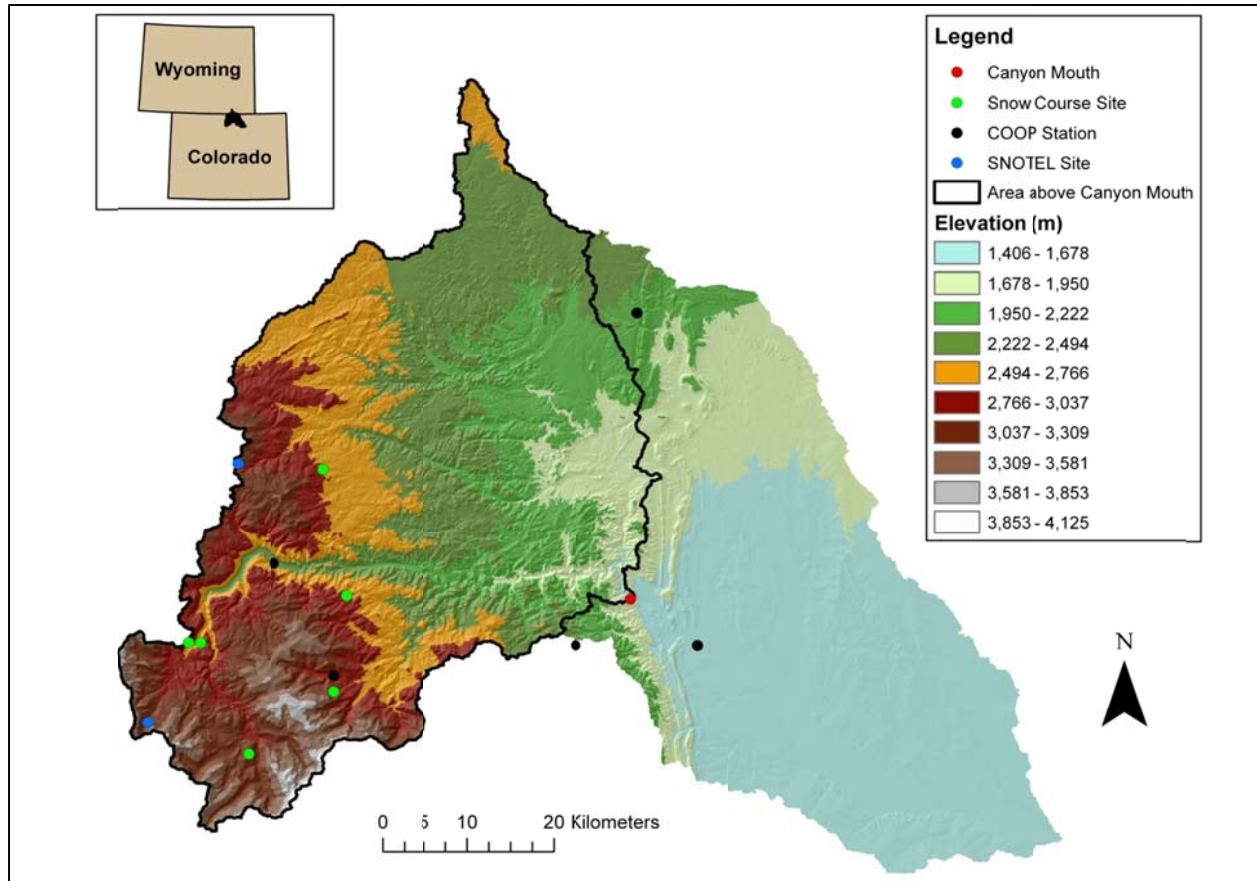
Wyoming

Colorado

Legend
Canyon Mouth
Snow Course Site
COOP Station
SNOTEL Site
Area above Canyon Mouth
Elevation (m)
1,406 - 1,678
1,678 - 1,950
1,950 - 2,222
2,222 - 2,494
2,494 - 2,766
2,766 - 3,037
3,037 - 3,309
3,309 - 3,581
3,581 - 3,853
3,853 - 4,125

N

0 5 10 20 Kilometers